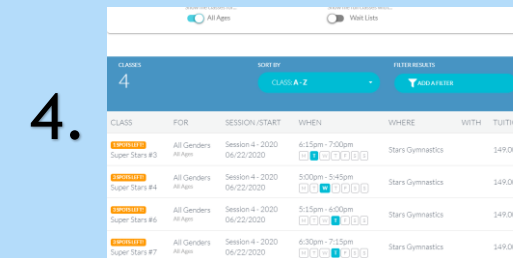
4.

All Ages

Wait Lists

CLASSES
4

SORT BY
CLASS: A - Z

FILTER RESULTS
ADD A FILTER

| CLASS | FOR | SESSION / START | WHEN | WHERE | WITH | TUITI |
|---|---|---|---|---|---|---|
| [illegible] Super Stars #3 | All Genders All Ages | Session 4 - 2020 06/22/2020 | 6:15pm - 7:00pm M T W T F S S | Stars Gymnastics | | 149.0 |
| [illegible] Super Stars #4 | All Genders All Ages | Session 4 - 2020 06/22/2020 | 5:00pm - 5:45pm M T W T F S S | Stars Gymnastics | | 149.0 |
| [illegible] Super Stars #6 | All Genders All Ages | Session 4 - 2020 06/22/2020 | 5:15pm - 6:00pm M T W T F S S | Stars Gymnastics | | 149.0 |
| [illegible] Super Stars #7 | All Genders All Ages | Session 4 - 2020 06/22/2020 | 6:30pm - 7:15pm M T W T F S S | Stars Gymnastics | | 149.0 |